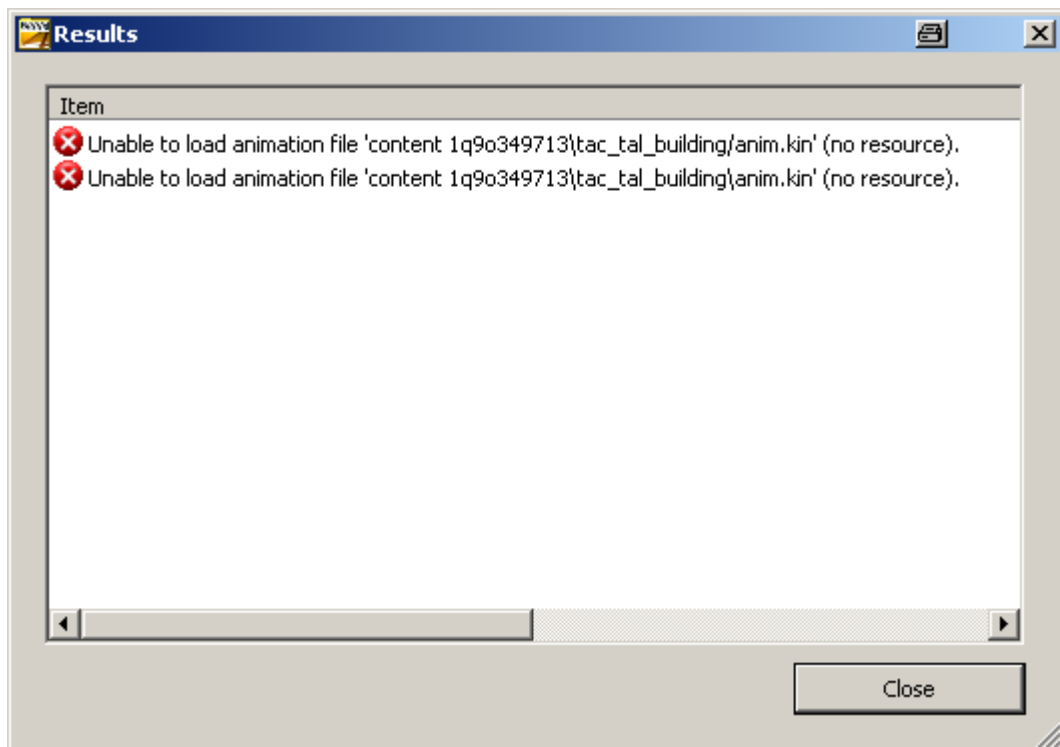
Results

Item

Unable to load animation file 'content 1q9o349713\tac_tal_building/anim.kin' (no resource).

Unable to load animation file 'content 1q9o349713\tac_tal_building\anim.kin' (no resource).

Close